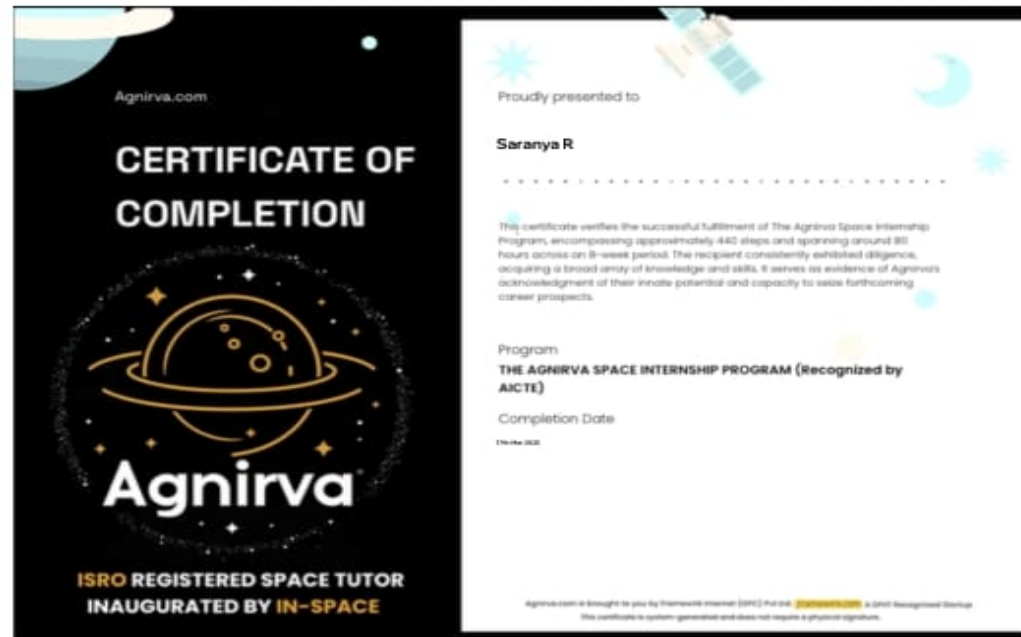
Agnirva.com

CERTIFICATE OF COMPLETION

Agnirva

ISRO REGISTERED SPACE TUTOR INAUGURATED BY IN-SPACE

Proudly presented to

Saranya R

This certificate verifies the successful fulfillment of The Agnirva Space Internship Program, encompassing approximately 440 steps and spanning around 80 hours across an 8-week period. The recipient consistently exhibited diligence, acquiring a broad array of knowledge and skills. It serves as evidence of Agnirva's acknowledgment of their innate potential and capacity to seize forthcoming career prospects.

Program

THE AGNIRVA SPACE INTERNSHIP PROGRAM (Recognized by AICTE)

Completion Date

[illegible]

Agnirva.com is brought to you by Framework Internet (OPC) Pvt Ltd. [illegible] a DPIIT Recognised Startup
This certificate is system-generated and does not require a physical signature.